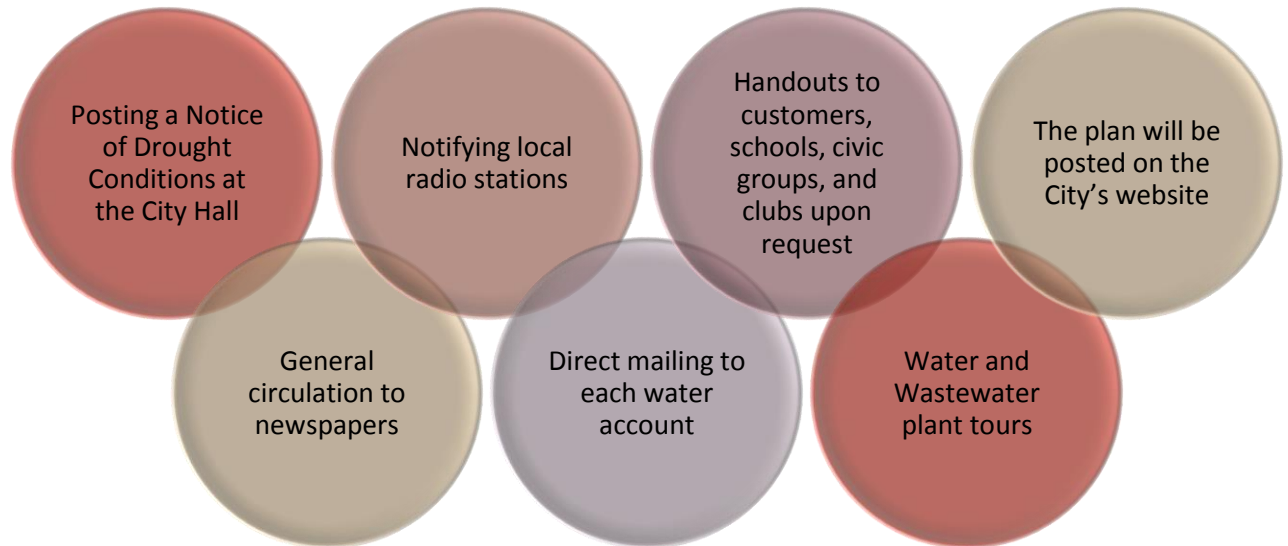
Posting a Notice of Drought Conditions at the City Hall

Notifying local radio stations

Handouts to customers, schools, civic groups, and clubs upon request

The plan will be posted on the City's website

General circulation to newspapers

Direct mailing to each water account

Water and Wastewater plant tours